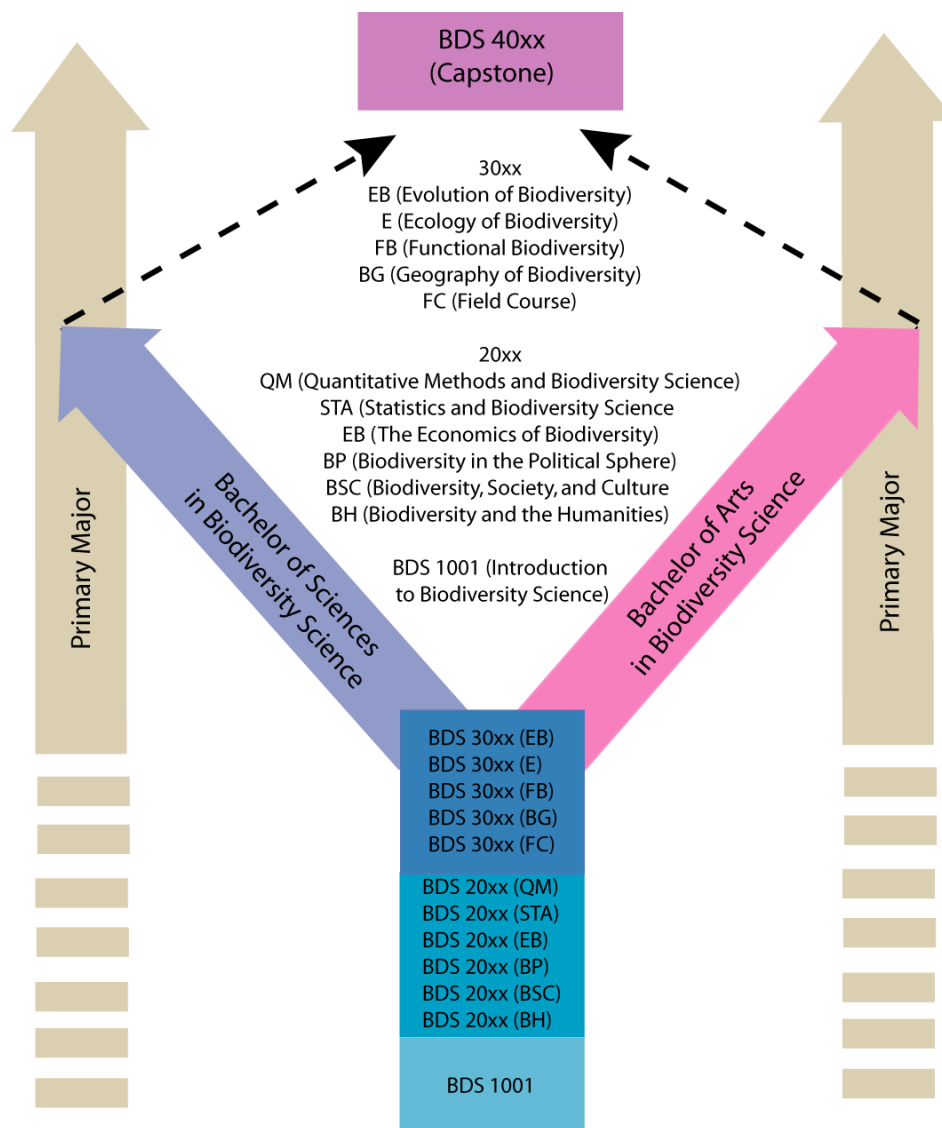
BDS 40xx
(Capstone)

30xx
EB (Evolution of Biodiversity)
E (Ecology of Biodiversity)
FB (Functional Biodiversity)
BG (Geography of Biodiversity)
FC (Field Course)

20xx
QM (Quantitative Methods and Biodiversity Science)
STA (Statistics and Biodiversity Science
EB (The Economics of Biodiversity)
BP (Biodiversity in the Political Sphere)
BSC (Biodiversity, Society, and Culture
BH (Biodiversity and the Humanities)

BDS 1001 (Introduction to Biodiversity Science)

Primary Major

Bachelor of Sciences in Biodiversity Science

Bachelor of Arts in Biodiversity Science

Primary Major

BDS 30xx (EB)
BDS 30xx (E)
BDS 30xx (FB)
BDS 30xx (BG)
BDS 30xx (FC)
BDS 20xx (QM)
BDS 20xx (STA)
BDS 20xx (EB)
BDS 20xx (BP)
BDS 20xx (BSC)
BDS 20xx (BH)
BDS 1001